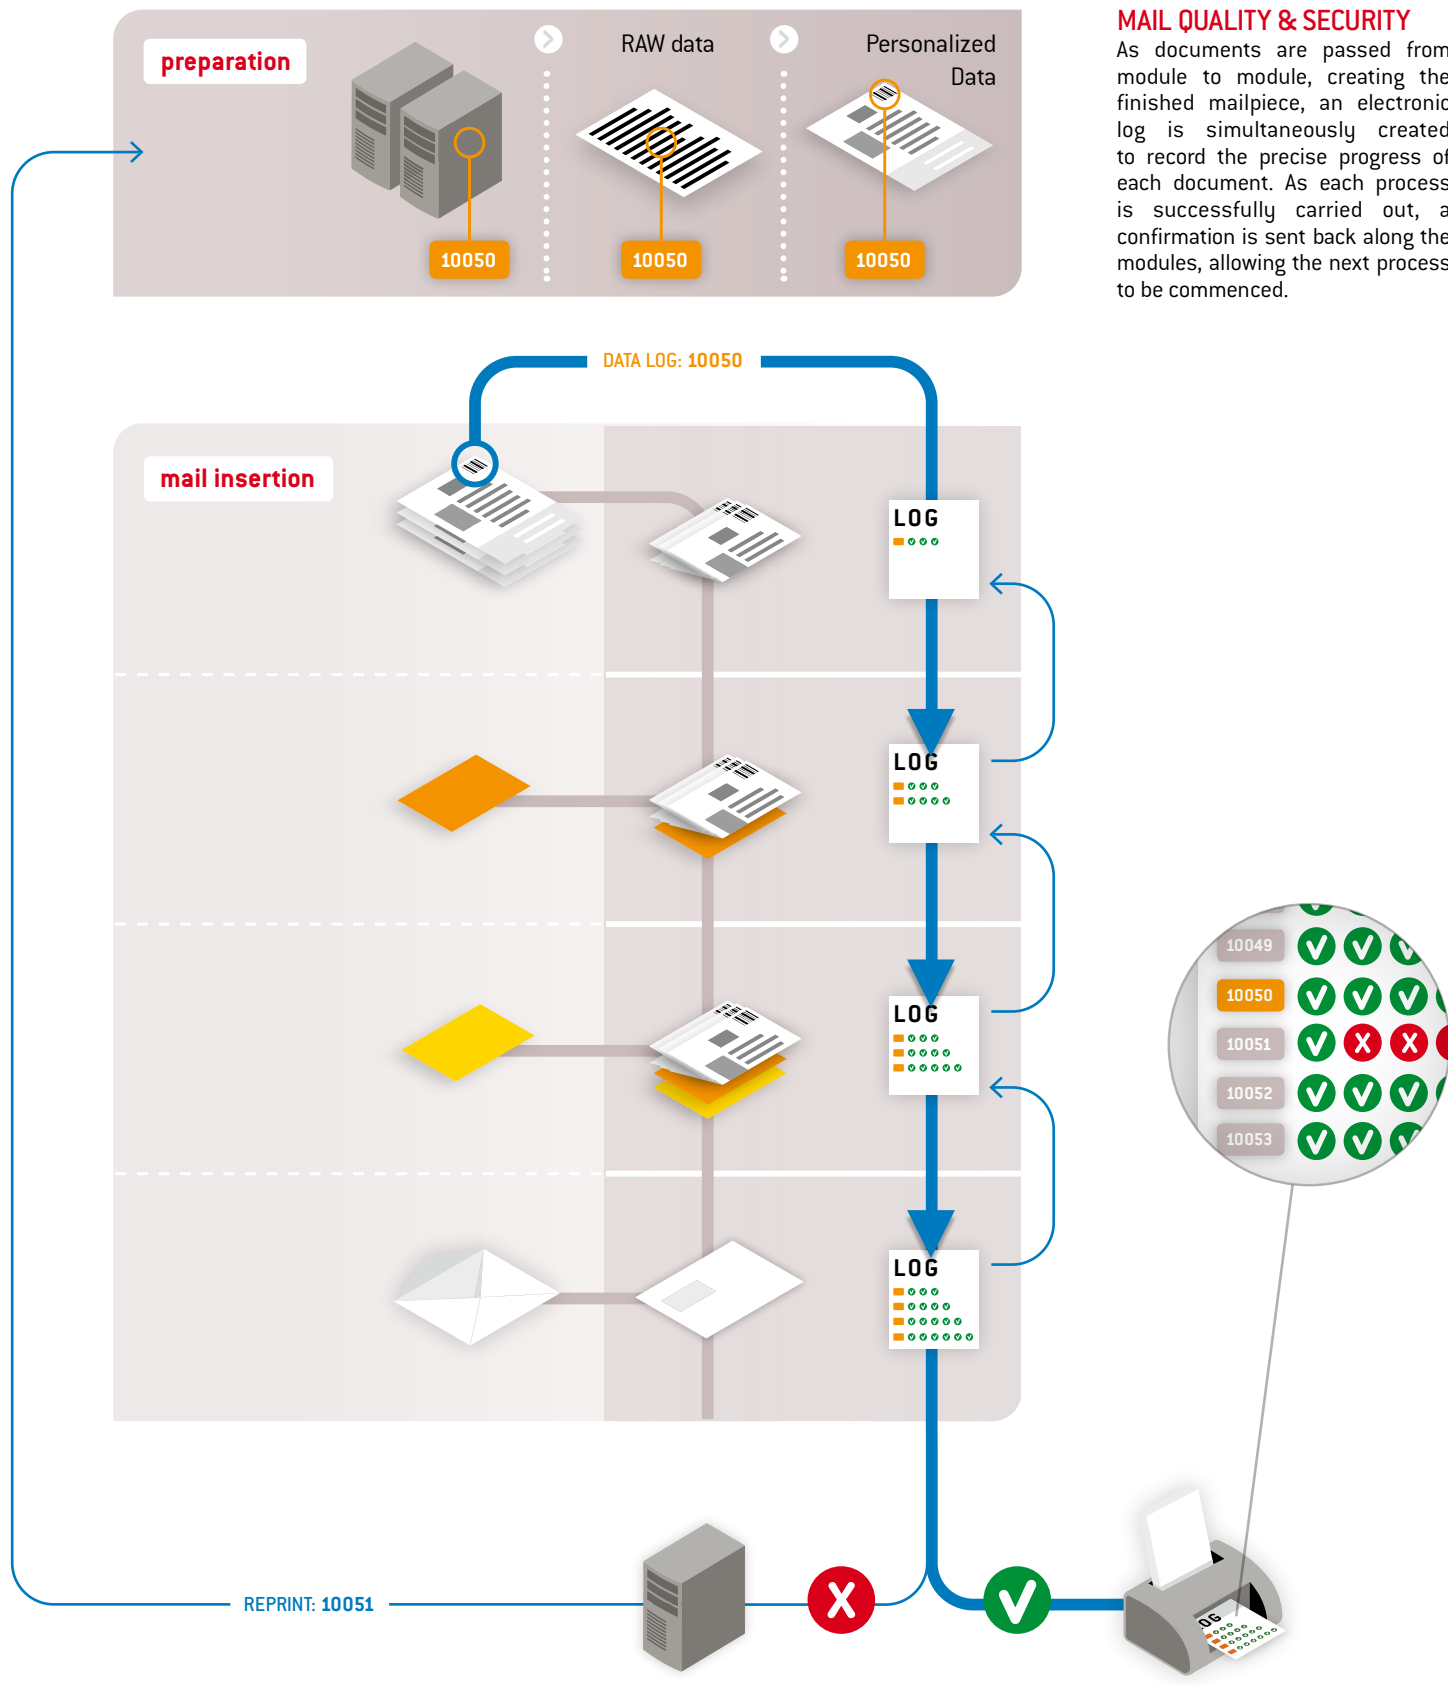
preparation

RAW data

Personalized Data

10050

10050

10050

MAIL QUALITY & SECURITY

As documents are passed from module to module, creating the finished mailpiece, an electronic log is simultaneously created to record the precise progress of each document. As each process is successfully carried out, a confirmation is sent back along the modules, allowing the next process to be commenced.

DATA LOG: 10050

mail insertion

LOG

LOG

LOG

LOG

10049

10050

10051

10052

10053

REPRINT: 10051

OG